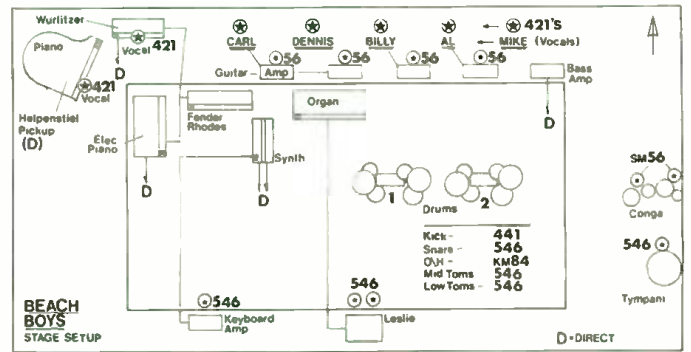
Wurlitzer
Vocal 421
D
Piano
421
Vocal
Helpenstiel Pickup
(D)
CARL
DENNIS
BILLY
AL
MIKE (Vocals)
← 421's
56
56
56
56
Guitar – Amp
Bass Amp
D
Organ
Fender Rhodes
Elec Piano
D
Synth
D
1
Drums
2
Kick – 441
Snare – 546
O/H – KM84
Mid Toms – 546
Low Toms – 546
SM56
Conga
546
Tympani
546
Leslie
546
Keyboard Amp
BEACH BOYS
STAGE SETUP
D = DIRECT